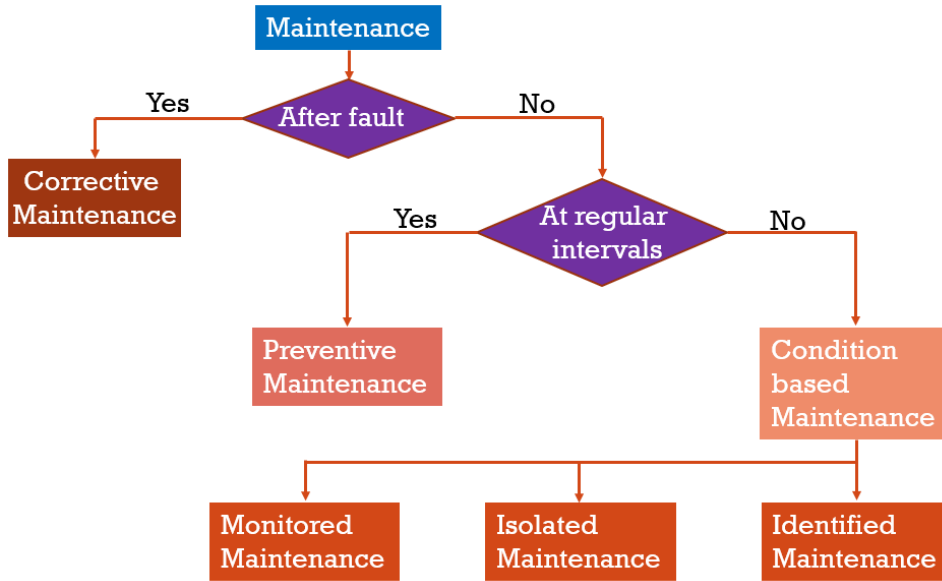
Maintenance

After fault

Yes

No

Corrective Maintenance

At regular intervals

Yes

No

Preventive Maintenance

Condition based Maintenance

Monitored Maintenance

Isolated Maintenance

Identified Maintenance